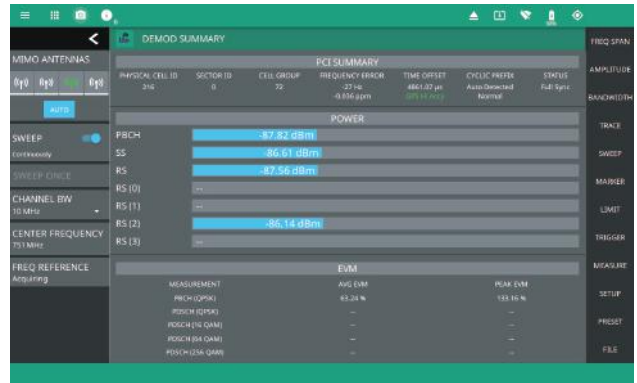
MIMO ANTENNAS

AUTO

SWEEP
Continuously

SWEEP ONCE

CHANNEL BW
10 MHz

CENTER FREQUENCY
751 MHz

FREQ REFERENCE
Acquiring

DEMOD SUMMARY

PCI SUMMARY

| PHYSICAL CELL ID | SECTOR ID | CELL GROUP | FREQUENCY ERROR | TIME OFFSET | CYCLIC PREFIX | STATUS |
|---|---|---|---|---|---|---|
| 216 | 0 | 72 | -27 Hz<br>-0.036 ppm | 4661.07 µs<br>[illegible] | Auto Detected<br>Normal | Full Sync |

POWER

PBCH -87.82 dBm
SS -86.61 dBm
RS -87.56 dBm
RS (0) --
RS (1) --
RS (2) -86.14 dBm
RS (3) --

EVM

| MEASUREMENT | AVG EVM | PEAK EVM |
|---|---|---|
| PBCH (QPSK) | 63.24 % | 133.16 % |
| PDSCH (QPSK) | -- | -- |
| PDSCH (16 QAM) | -- | -- |
| PDSCH (64 QAM) | -- | -- |
| PDSCH (256 QAM) | -- | -- |

FREQ SPAN
AMPLITUDE
BANDWIDTH
TRACE
SWEEP
MARKER
LIMIT
TRIGGER
MEASURE
SETUP
PRESET
FILE